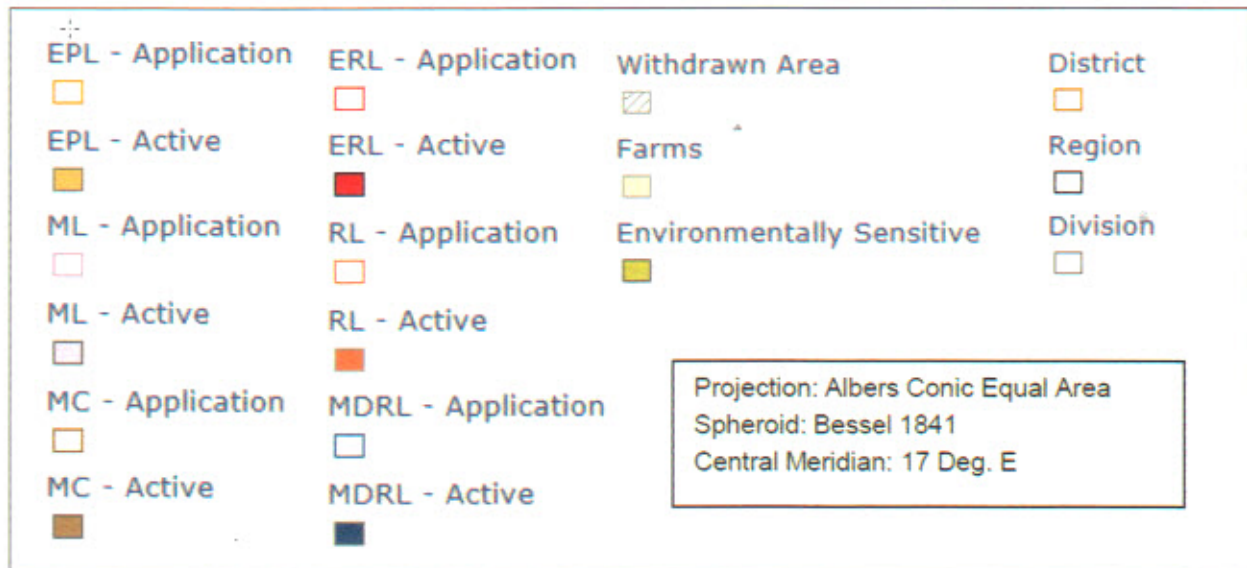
EPL - Application

EPL - Active

ML - Application

ML - Active

MC - Application

MC - Active

ERL - Application

ERL - Active

RL - Application

RL - Active

MDRL - Application

MDRL - Active

Withdrawn Area

Farms

Environmentally Sensitive

District

Region

Division

Projection: Albers Conic Equal Area
Spheroid: Bessel 1841
Central Meridian: 17 Deg. E